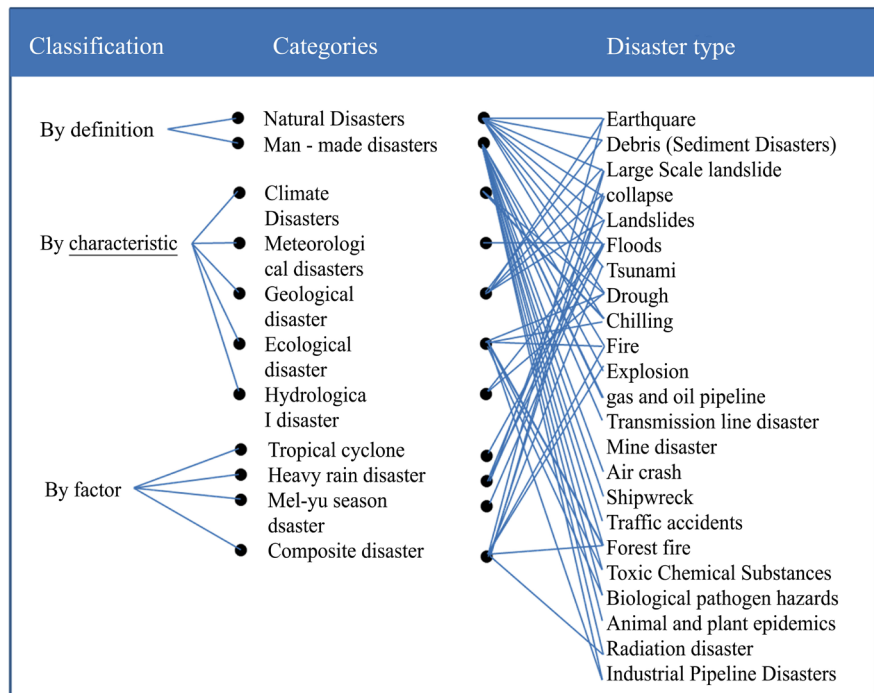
Classification

Categories

Disaster type

By definition

Natural Disasters

Man - made disasters

By characteristic

Climate Disasters

Meteorological disasters

Geological disaster

Ecological disaster

Hydrologica I disaster

By factor

Tropical cyclone

Heavy rain disaster

Mel-yu season dsaster

Composite disaster

Earthquare

Debris (Sediment Disasters)

Large Scale landslide

collapse

Landslides

Floods

Tsunami

Drough

Chilling

Fire

Explosion

gas and oil pipeline

Transmission line disaster

Mine disaster

Air crash

Shipwreck

Traffic accidents

Forest fire

Toxic Chemical Substances

Biological pathogen hazards

Animal and plant epidemics

Radiation disaster

Industrial Pipeline Disasters